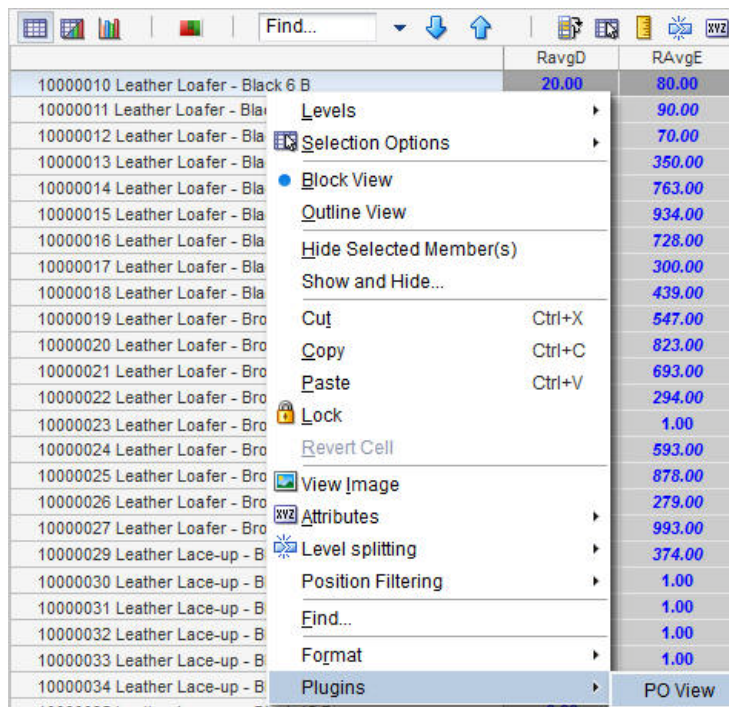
Find...

| | RavgD | RAvgE |
|---|---|---|
| 10000010 Leather Loafer - Black 6 B | 20.00 | 80.00 |
| 10000011 Leather Loafer - Bla | | 90.00 |
| 10000012 Leather Loafer - Bla | | 70.00 |
| 10000013 Leather Loafer - Bla | | 350.00 |
| 10000014 Leather Loafer - Bla | | 763.00 |
| 10000015 Leather Loafer - Bla | | 934.00 |
| 10000016 Leather Loafer - Bla | | 728.00 |
| 10000017 Leather Loafer - Bla | | 300.00 |
| 10000018 Leather Loafer - Bla | | 439.00 |
| 10000019 Leather Loafer - Bro | | 547.00 |
| 10000020 Leather Loafer - Bro | | 823.00 |
| 10000021 Leather Loafer - Bro | | 693.00 |
| 10000022 Leather Loafer - Bro | | 294.00 |
| 10000023 Leather Loafer - Bro | | 1.00 |
| 10000024 Leather Loafer - Bro | | 593.00 |
| 10000025 Leather Loafer - Bro | | 878.00 |
| 10000026 Leather Loafer - Bro | | 279.00 |
| 10000027 Leather Loafer - Bro | | 993.00 |
| 10000029 Leather Lace-up - B | | 374.00 |
| 10000030 Leather Lace-up - B | | 1.00 |
| 10000031 Leather Lace-up - B | | 1.00 |
| 10000032 Leather Lace-up - B | | 1.00 |
| 10000033 Leather Lace-up - B | | 1.00 |
| 10000034 Leather Lace-up - B | | |

Levels
Selection Options
Block View
Outline View
Hide Selected Member(s)
Show and Hide...
Cut Ctrl+X
Copy Ctrl+C
Paste Ctrl+V
Lock
Revert Cell
View Image
Attributes
Level splitting
Position Filtering
Find...
Format
Plugins
PO View